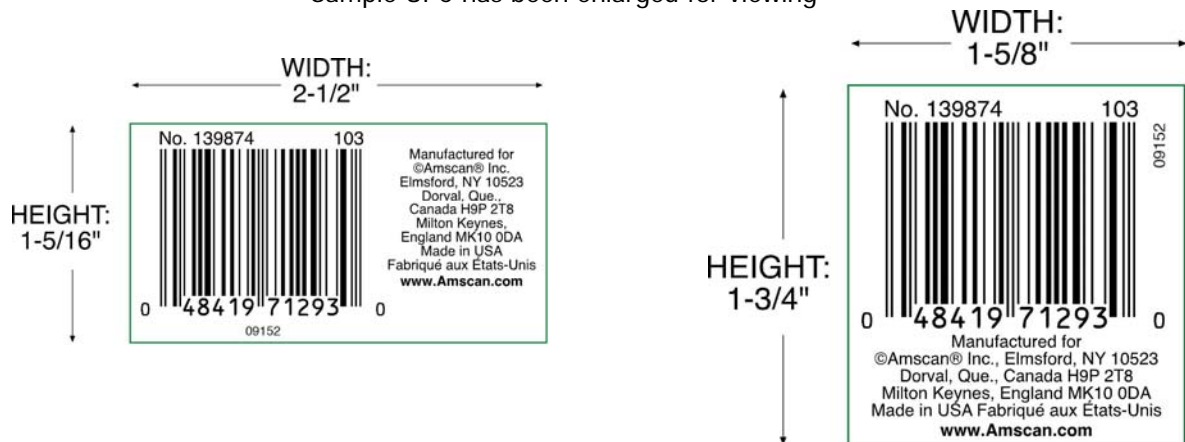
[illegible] has been enlarged for viewing

WIDTH: 2-1/2"

HEIGHT: 1-5/16"

No. 139874 103

0 48419 71293 0

09152

Manufactured for ©Amscan® Inc. Elmsford, NY 10523 Dorval, Que., Canada H9P 2T8 Milton Keynes, England MK10 0DA Made in USA Fabriqué aux États-Unis www.Amscan.com

WIDTH: 1-5/8"

HEIGHT: 1-3/4"

No. 139874 103

09152

0 48419 71293 0

Manufactured for ©Amscan® Inc., Elmsford, NY 10523 Dorval, Que., Canada H9P 2T8 Milton Keynes, England MK10 0DA Made in USA Fabriqué aux États-Unis www.Amscan.com